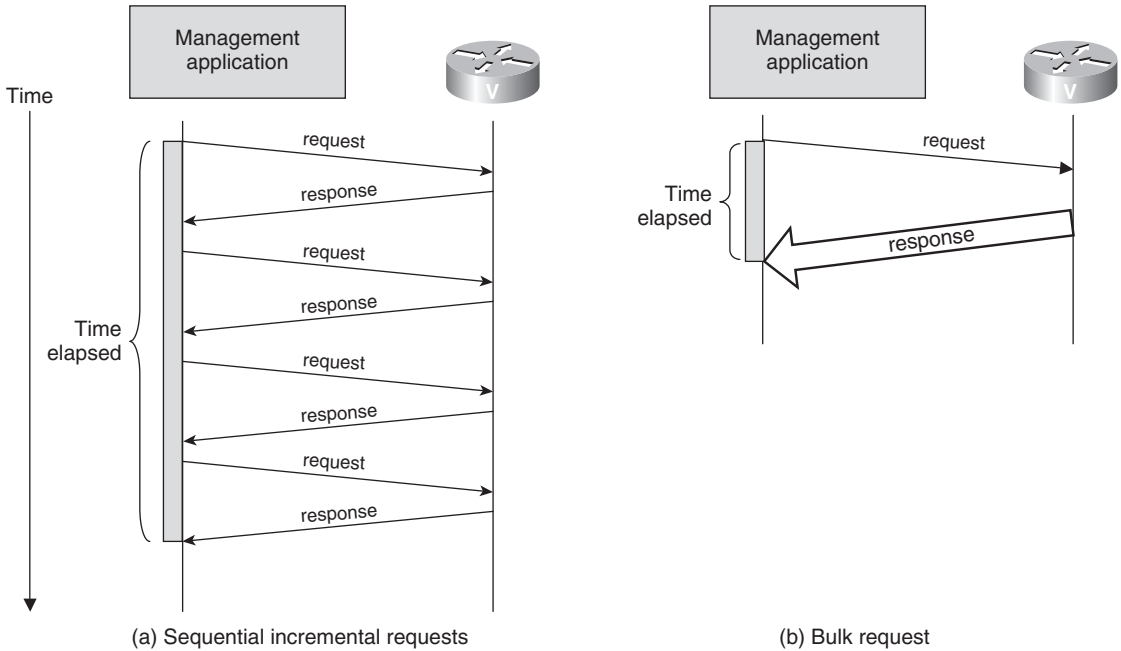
Management application

Time

Time elapsed

request

response

request

response

request

response

request

response

(a) Sequential incremental requests

Management application

request

Time elapsed

response

(b) Bulk request